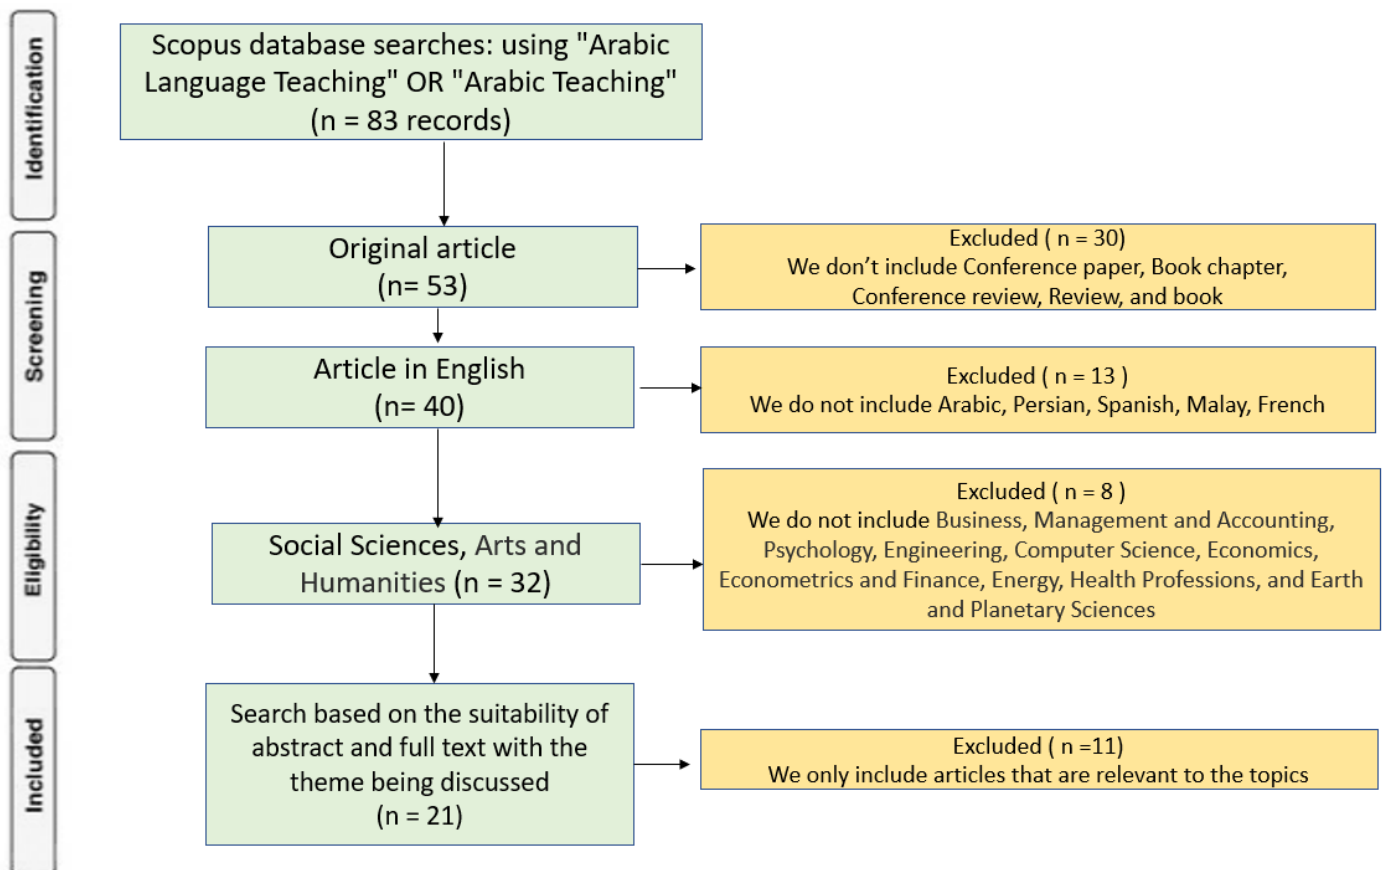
Identification

Scopus database searches: using "Arabic Language Teaching" OR "Arabic Teaching" (n = 83 records)

Screening

Original article (n= 53)

Excluded ( n = 30)
We don’t include Conference paper, Book chapter, Conference review, Review, and book

Article in English (n= 40)

Excluded ( n = 13 )
We do not include Arabic, Persian, Spanish, Malay, French

Eligibility

Social Sciences, Arts and Humanities (n = 32)

Excluded ( n = 8 )
We do not include Business, Management and Accounting, Psychology, Engineering, Computer Science, Economics, Econometrics and Finance, Energy, Health Professions, and Earth and Planetary Sciences

Included

Search based on the suitability of abstract and full text with the theme being discussed (n = 21)

Excluded ( n =11)
We only include articles that are relevant to the topics